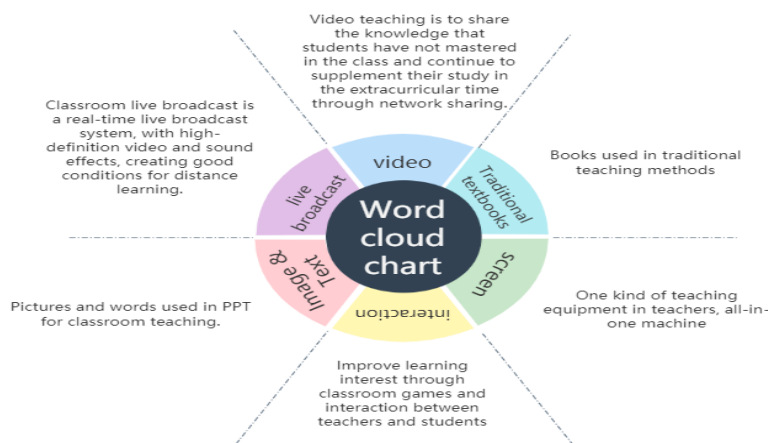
Video teaching is to share the knowledge that students have not mastered in the class and continue to supplement their study in the extracurricular time through network sharing.

Classroom live broadcast is a real-time live broadcast system, with high-definition video and sound effects, creating good conditions for distance learning.

Books used in traditional teaching methods

video

Traditional textbooks

live broadcast

Word cloud chart

Image & Text

screen

interaction

Pictures and words used in PPT for classroom teaching.

One kind of teaching equipment in teachers, all-in-one machine

Improve learning interest through classroom games and interaction between teachers and students